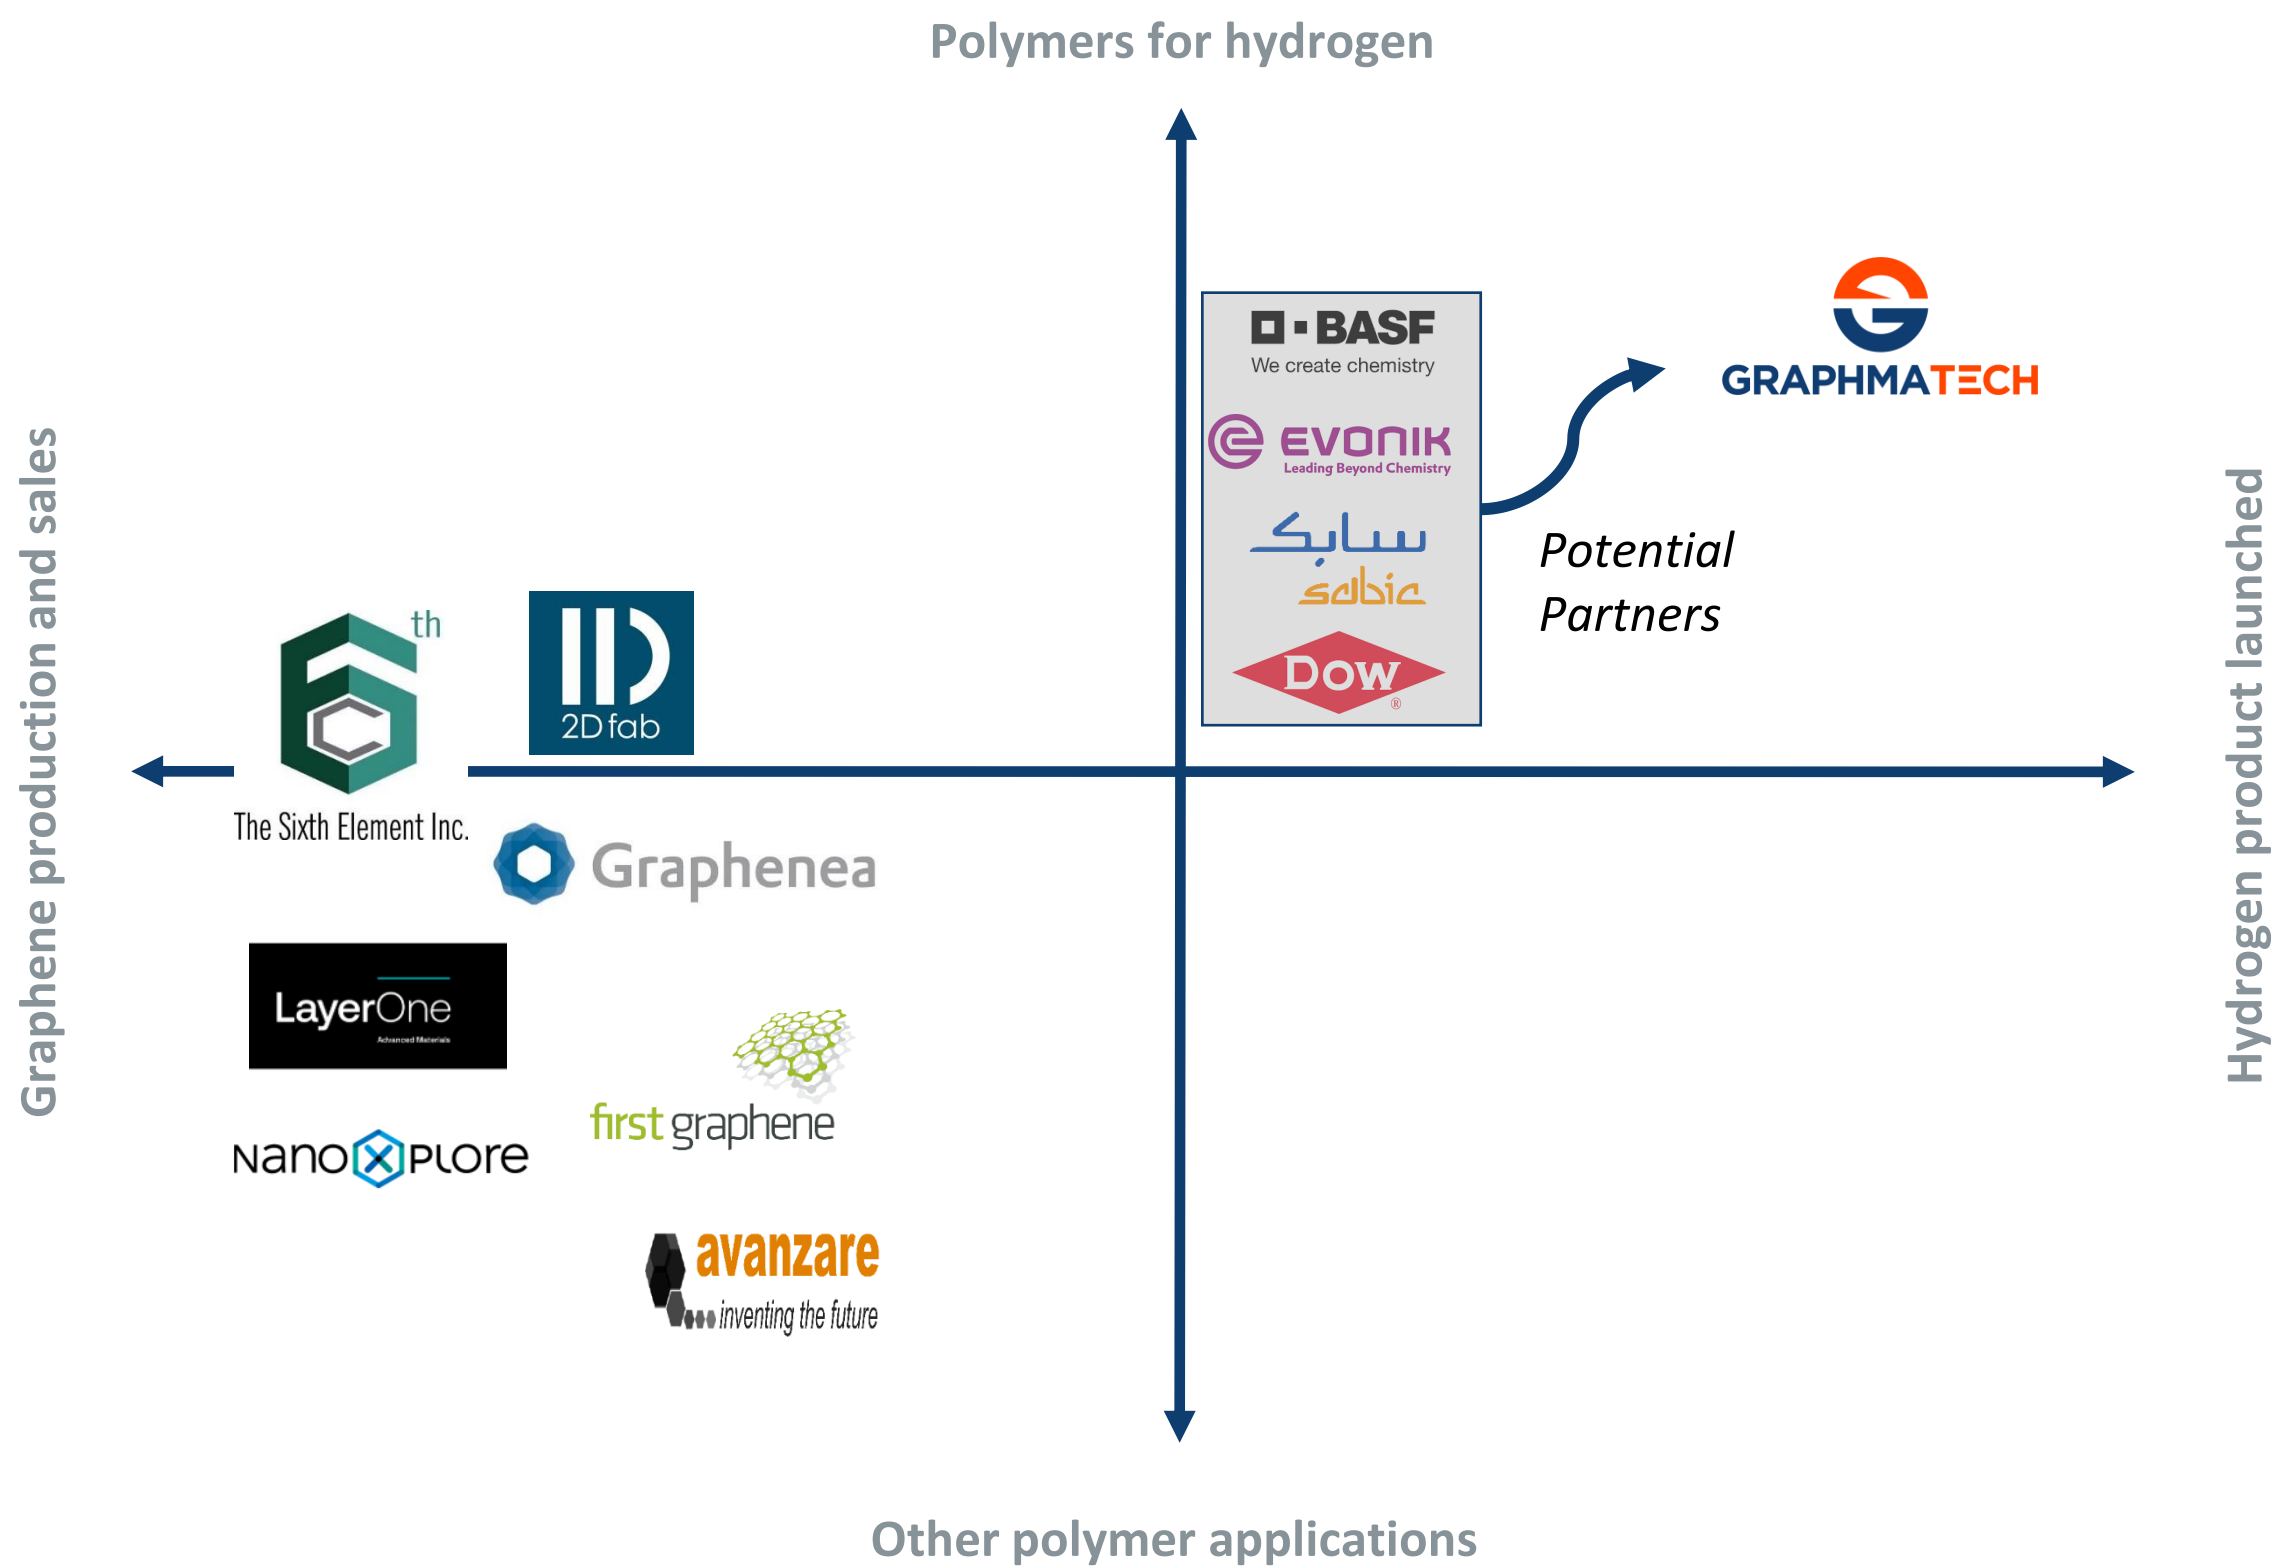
Polymers for hydrogen

BASF
We create chemistry

EVONIK
Leading Beyond Chemistry

سابك
sabic

DOW

GRAPHMATECH

Potential Partners

Graphene production and sales

Hydrogen product launched

6 th
C
The Sixth Element Inc.

2D fab

Graphenea

LayerOne
Advanced Materials

first graphene

NanoXplore

avanzare
inventing the future

Other polymer applications